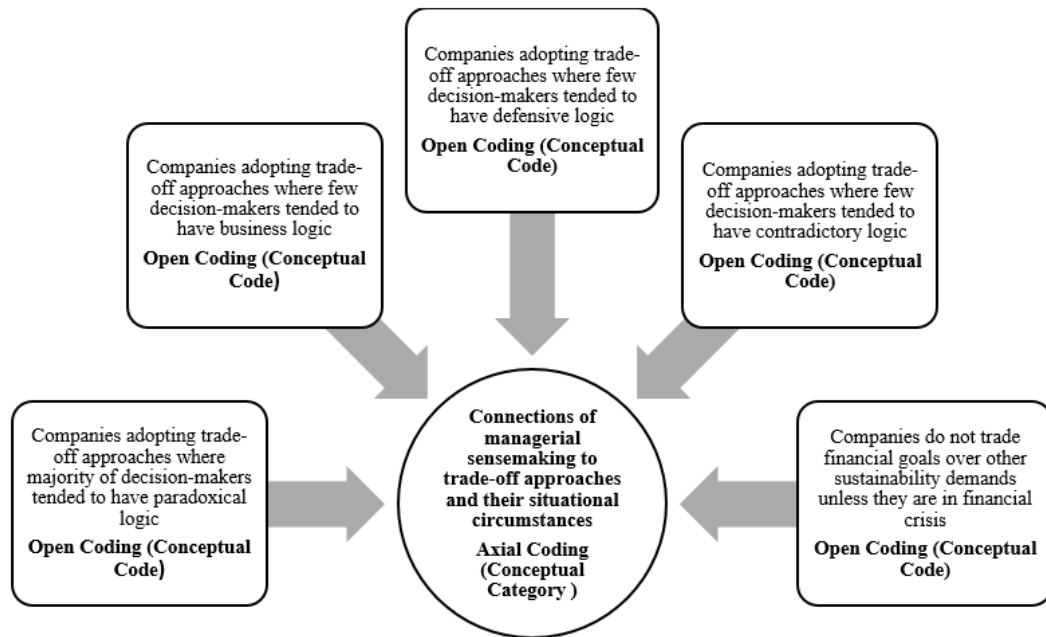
Companies adopting trade-off approaches where few decision-makers tended to have defensive logic
Open Coding (Conceptual Code)

Companies adopting trade-off approaches where few decision-makers tended to have business logic
Open Coding (Conceptual Code)

Companies adopting trade-off approaches where few decision-makers tended to have contradictory logic
Open Coding (Conceptual Code)

Companies adopting trade-off approaches where majority of decision-makers tended to have paradoxical logic
Open Coding (Conceptual Code)

Connections of managerial sensemaking to trade-off approaches and their situational circumstances
Axial Coding (Conceptual Category )

Companies do not trade financial goals over other sustainability demands unless they are in financial crisis
Open Coding (Conceptual Code)